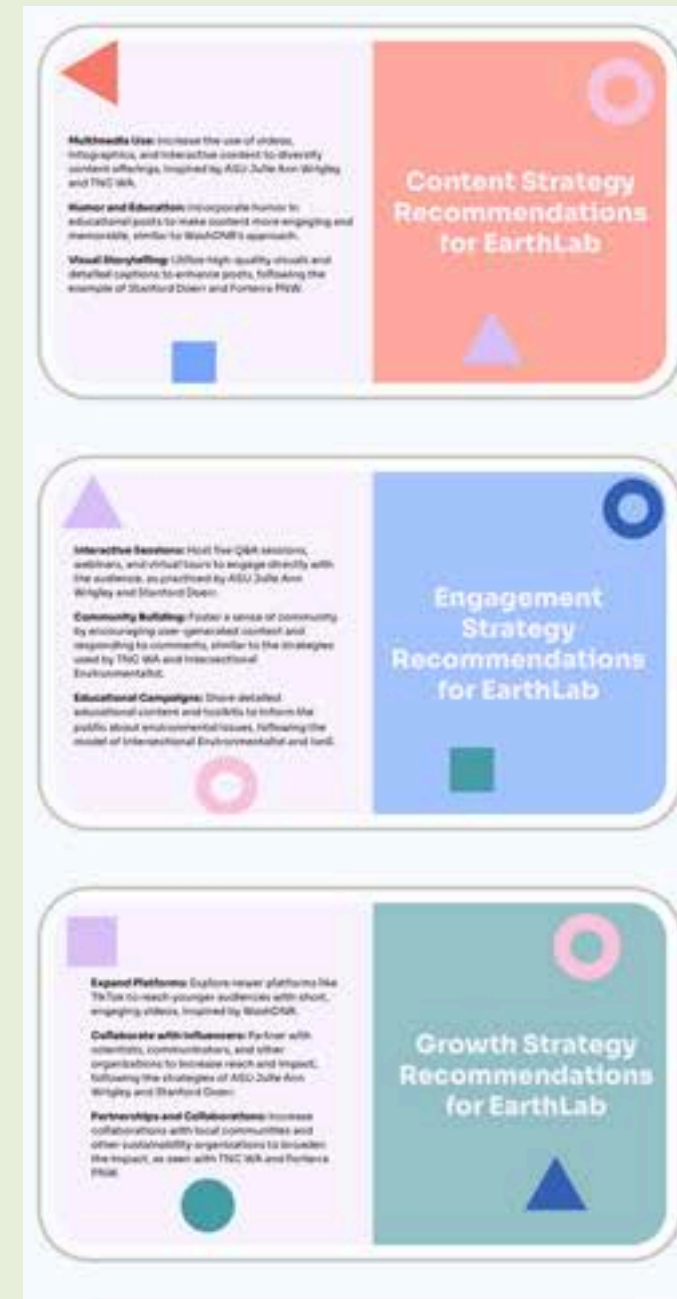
Multimedia Use: Increase the use of videos, infographics, and interactive content to diversify content offerings, inspired by ASU Julie Ann Wrigley and TNC WA.

Humor and Education: Incorporate humor in educational posts to make content more engaging and memorable, similar to WashDNR's approach.

Visual Storytelling: Utilize high-quality visuals and detailed captions to enhance posts, following the example of Stanford Doerr and Forterra PNW.

Content Strategy Recommendations for EarthLab

Interactive Sessions: Host live Q&A sessions, webinars, and virtual tours to engage directly with the audience, as practiced by ASU Julie Ann Wrigley and Stanford Doerr.

Community Building: Foster a sense of community by encouraging user-generated content and responding to comments, similar to the strategies used by TNC WA and Intersectional Environmentalist.

Educational Campaigns: Share detailed educational content and toolkits to inform the public about environmental issues, following the model of Intersectional Environmentalist and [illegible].

Engagement Strategy Recommendations for EarthLab

Expand Platforms: Explore newer platforms like TikTok to reach younger audiences with short, engaging videos, inspired by WashDNR.

Collaborate with Influencers: Partner with scientists, communicators, and other organizations to increase reach and impact, following the strategies of ASU Julie Ann Wrigley and Stanford Doerr.

Partnerships and Collaborations: Increase collaborations with local communities and other sustainability organizations to broaden the impact, as seen with TNC WA and Forterra PNW.

Growth Strategy Recommendations for EarthLab